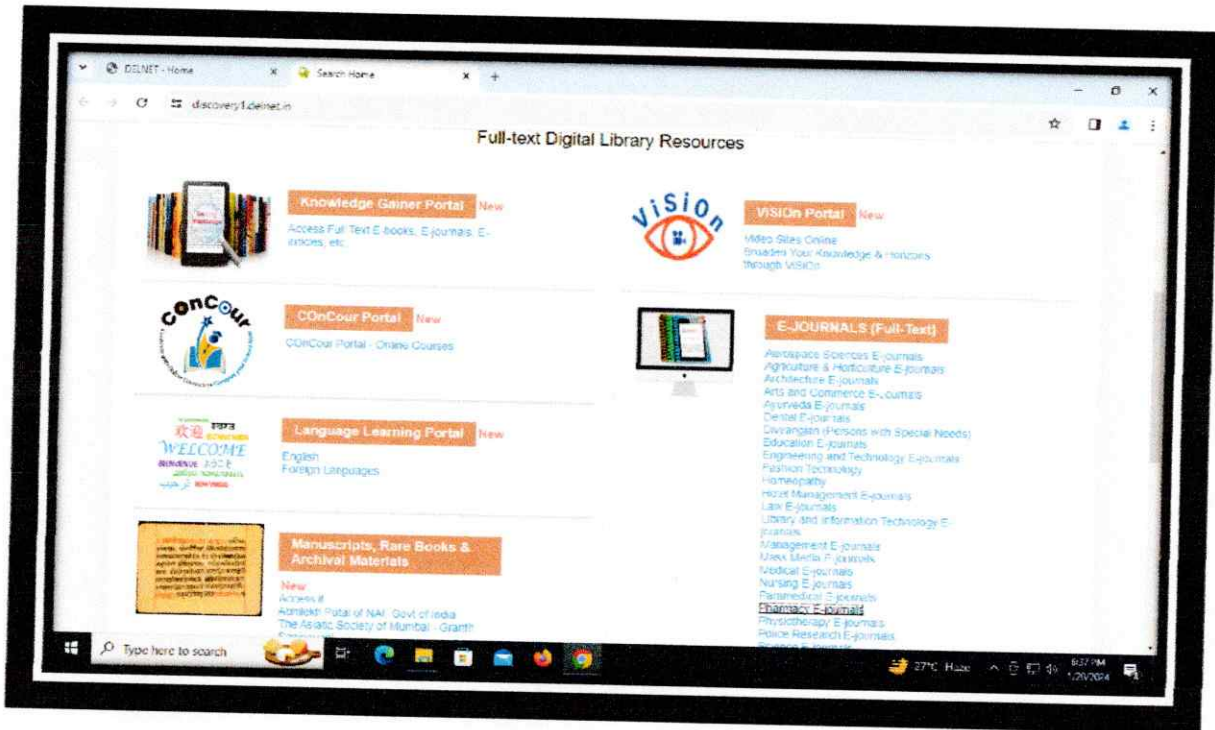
DELNET - Home
Search Home
discovery1.delnet.in

Full-text Digital Library Resources

Knowledge Gainer Portal New
Access Full Text E-books, E-journals, E-articles, etc.

ViSiOn
ViSiOn Portal New
Video Sites Online
Broaden Your Knowledge & Horizons through ViSiOn

COnCour
COnCour Portal New
COnCour Portal - Online Courses

E-JOURNALS (Full-Text)
Aerospace Sciences E-journals
Agriculture & Horticulture E-journals
Architecture E-journals
Arts and Commerce E-journals
Ayurveda E-journals
Dental E-journals
Divyangjan (Persons with Special Needs)
Education E-journals
Engineering and Technology E-journals
Fashion Technology
Homeopathy
Hotel Management E-journals
Law E-journals
Library and Information Technology E-journals
Management E-journals
Mass Media E-journals
Medical E-journals
Nursing E-journals
Paramedical E-journals
Pharmacy E-journals
Physiotherapy E-journals
Police Research E-journals
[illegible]

WELCOME
Language Learning Portal New
English
Foreign Languages

Manuscripts, Rare Books & Archival Materials
New
Access it
Abhilekh Patal of NAI, Govt of India
The Asiatic Society of Mumbai - Granth
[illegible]

Type here to search
27°C Haze
6:37 PM
1/20/2024